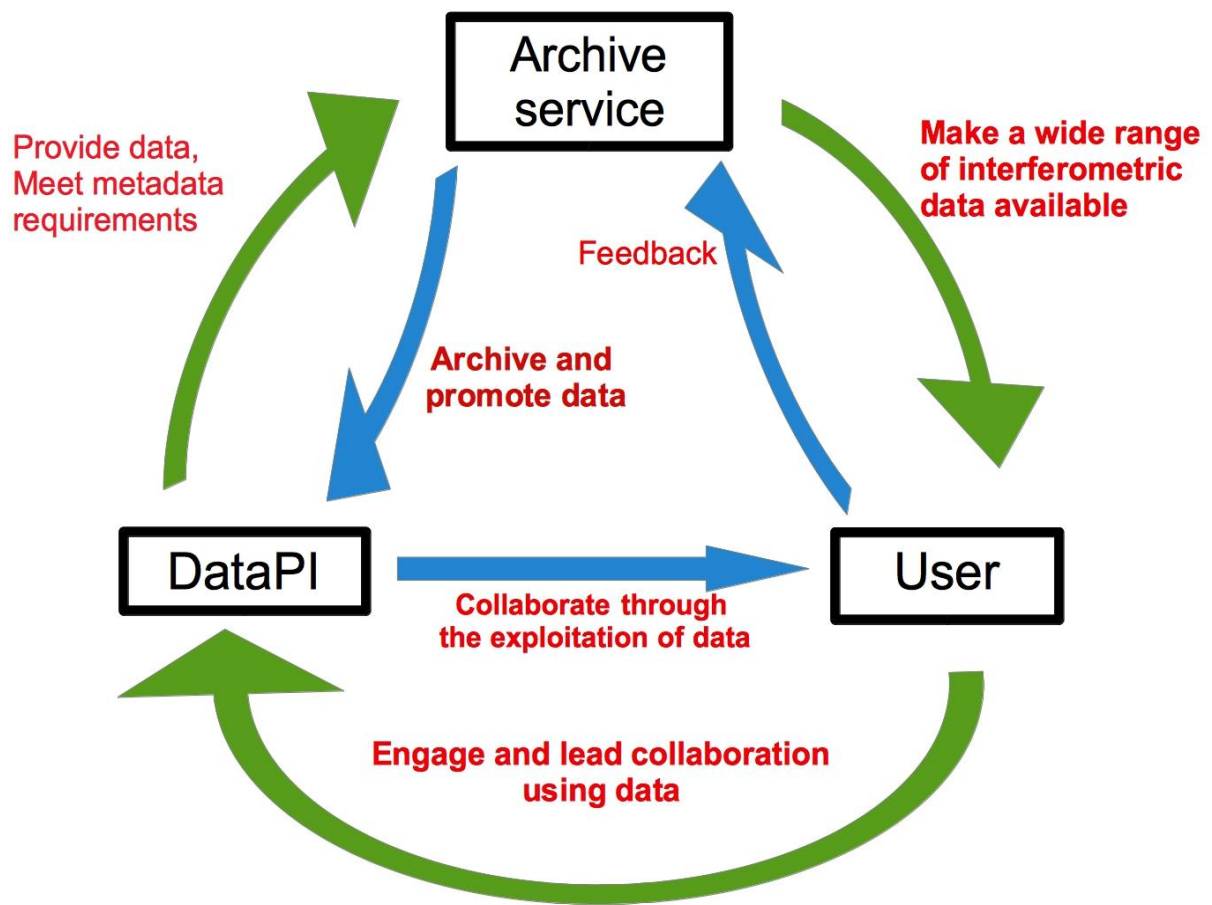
Archive service

Provide data, Meet metadata requirements

Make a wide range of interferometric data available

Feedback

Archive and promote data

DataPI

User

Collaborate through the exploitation of data

Engage and lead collaboration using data